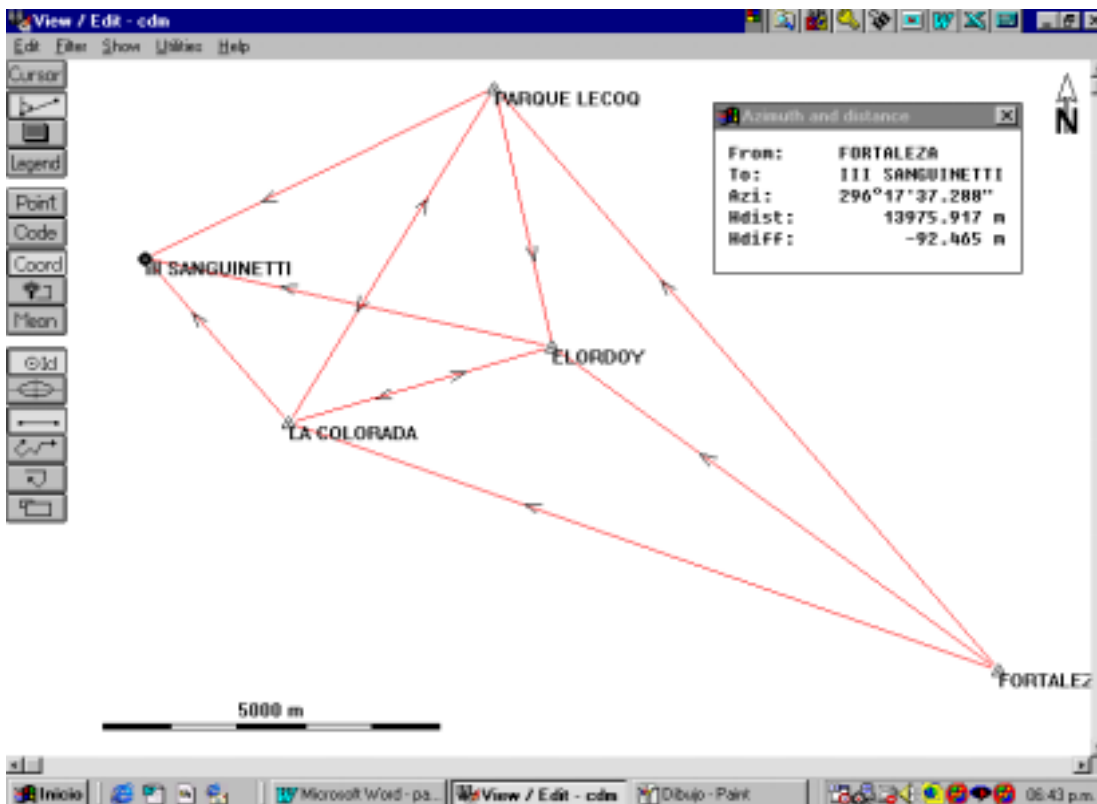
View / Edit - cdm

Edit Filter Show Utilities Help

Cursor

Legend

Point

Code

Coord

Mean

Id

PARQUE LECOQ

Azimuth and distance

| | |
|---|---|
| From: | FORTALEZA |
| To: | III SANGUINETTI |
| Azi: | 296°17'37.288" |
| Hdist: | 13975.917 m |
| Hdiff: | -92.465 m |

N

III SANGUINETTI

ELORDOY

LA COLORADA

FORTALEZ

5000 m

Inicio

Microsoft Word - pa...

View / Edit - cdm

Dibujo - Paint

06:43 p.m.